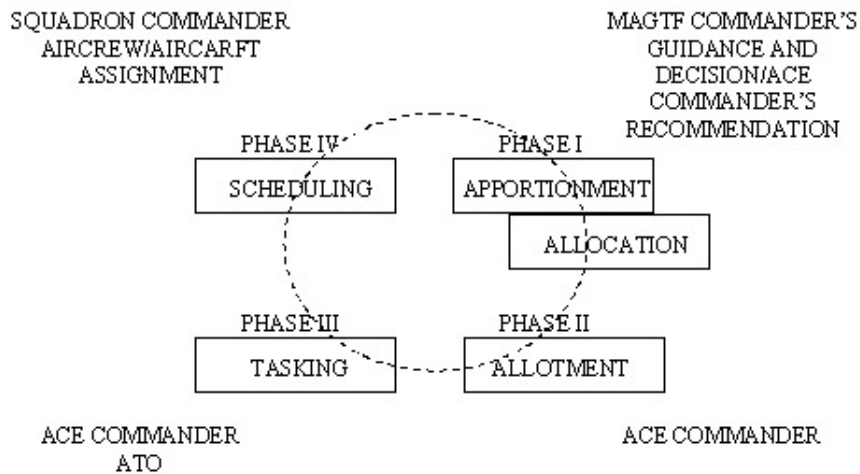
SQUADRON COMMANDER AIRCREW/AIRCARFT ASSIGNMENT

MAGTF COMMANDER'S GUIDANCE AND DECISION/ACE COMMANDER'S RECOMMENDATION

PHASE IV

SCHEDULING

PHASE I

APPORTIONMENT

ALLOCATION

PHASE III

TASKING

PHASE II

ALLOTMENT

ACE COMMANDER ATO

ACE COMMANDER